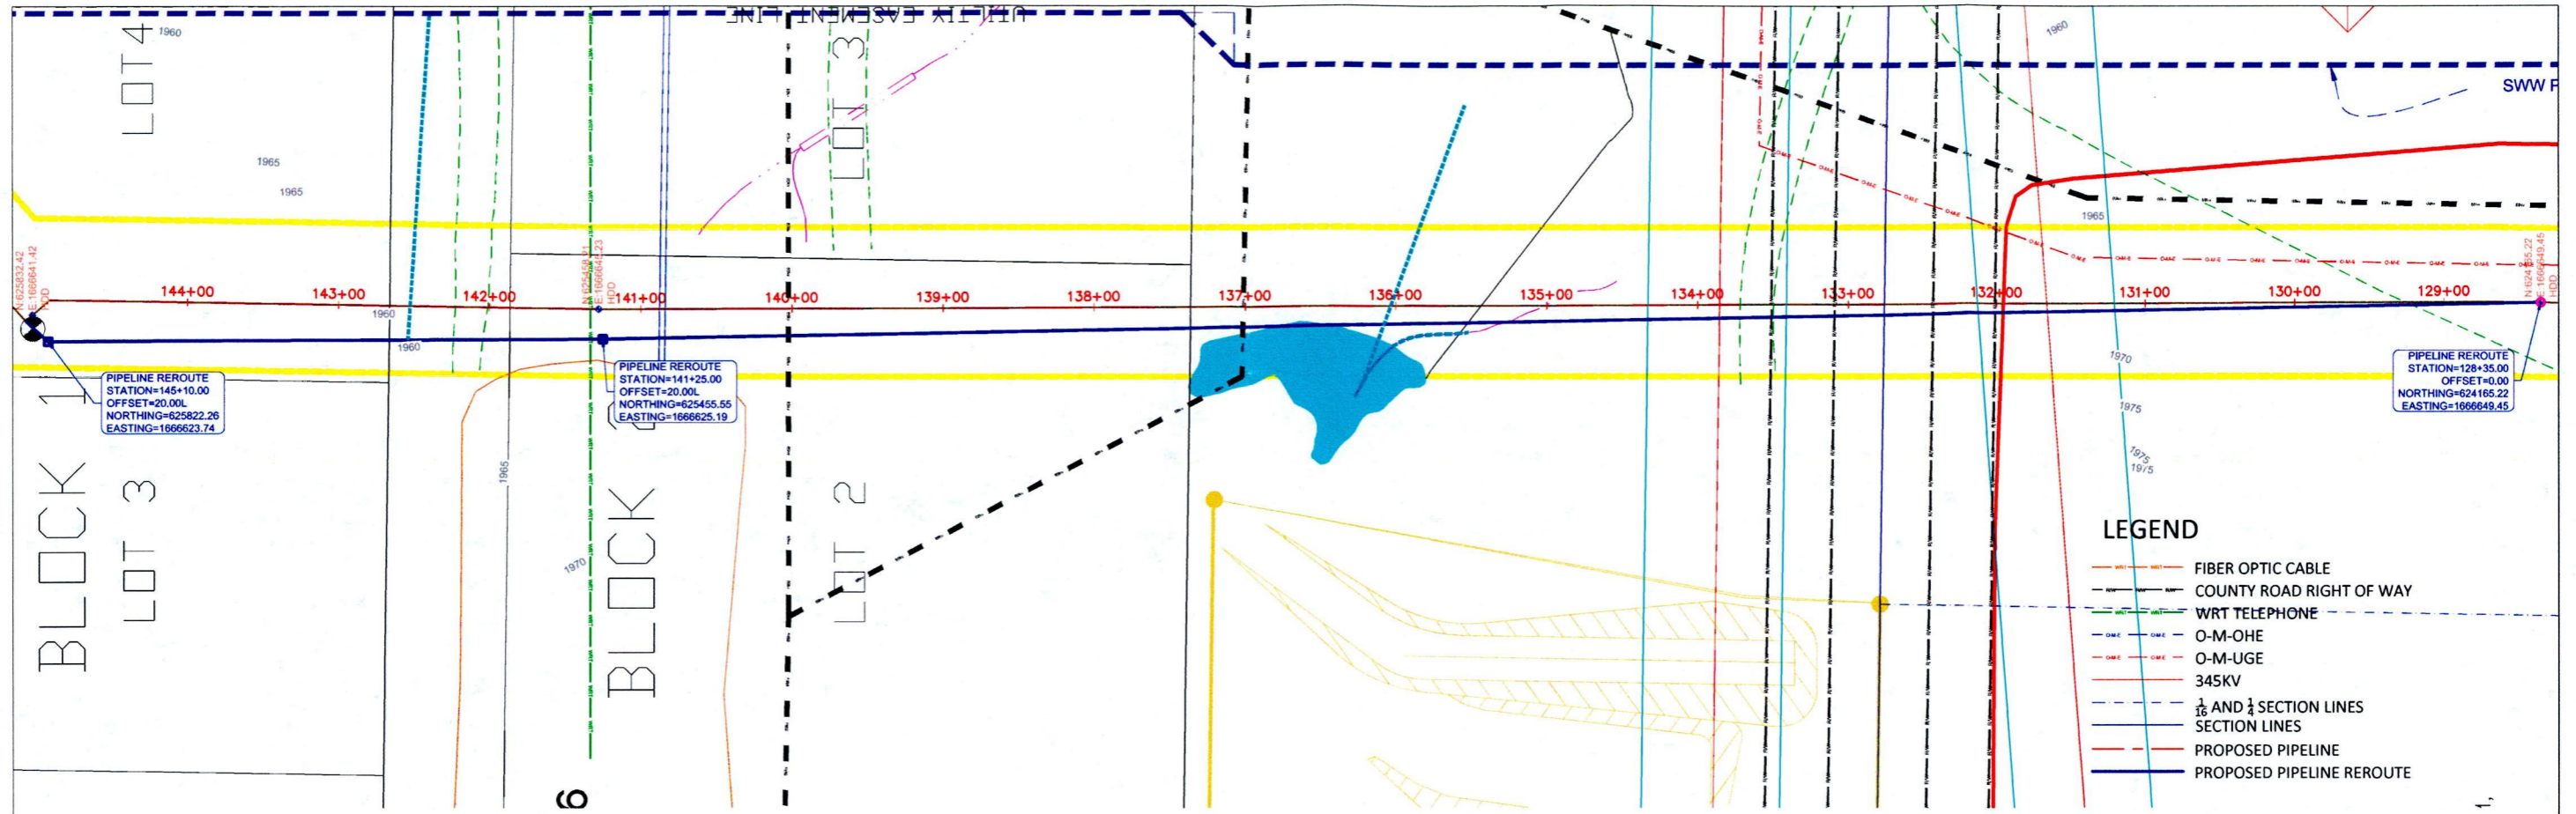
UTILITY EASEMENT LINE

LOT 4

1960

1965

1965

LOT 3

1960

SWW F

1965

N:625832.42
E:1666641.42
HDD

144+00

143+00

142+00

N:625458.91
E:1666648.23
HDD

141+00

140+00

139+00

138+00

137+00

136+00

135+00

134+00

133+00

132+00

131+00

130+00

129+00

N:624165.22
E:1666649.45
HDD

1960

1960

PIPELINE REROUTE
STATION=145+10.00
OFFSET=20.00L
NORTHING=625822.26
EASTING=1666623.74

PIPELINE REROUTE
STATION=141+25.00
OFFSET=20.00L
NORTHING=625455.55
EASTING=1666625.19

PIPELINE REROUTE
STATION=128+35.00
OFFSET=0.00
NORTHING=624165.22
EASTING=1666649.45

1970

1975

1975
1975

BLOCK 1
LOT 3

1965

1970

BLOCK 6

LOT 2

LEGEND

FIBER OPTIC CABLE

COUNTY ROAD RIGHT OF WAY

WRT TELEPHONE

O-M-OHE

O-M-UGE

345KV

$\frac{1}{16}$ AND $\frac{1}{4}$ SECTION LINES

SECTION LINES

PROPOSED PIPELINE

PROPOSED PIPELINE REROUTE